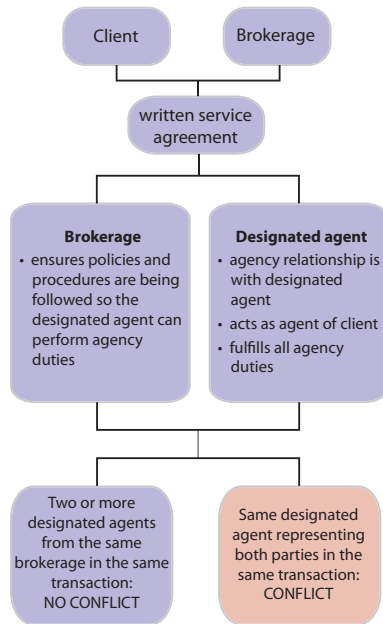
Client

Brokerage

written service agreement

**Brokerage**
• ensures policies and procedures are being followed so the designated agent can perform agency duties

**Designated agent**
• agency relationship is with designated agent
• acts as agent of client
• fulfills all agency duties

Two or more designated agents from the same brokerage in the same transaction: NO CONFLICT

Same designated agent representing both parties in the same transaction: CONFLICT